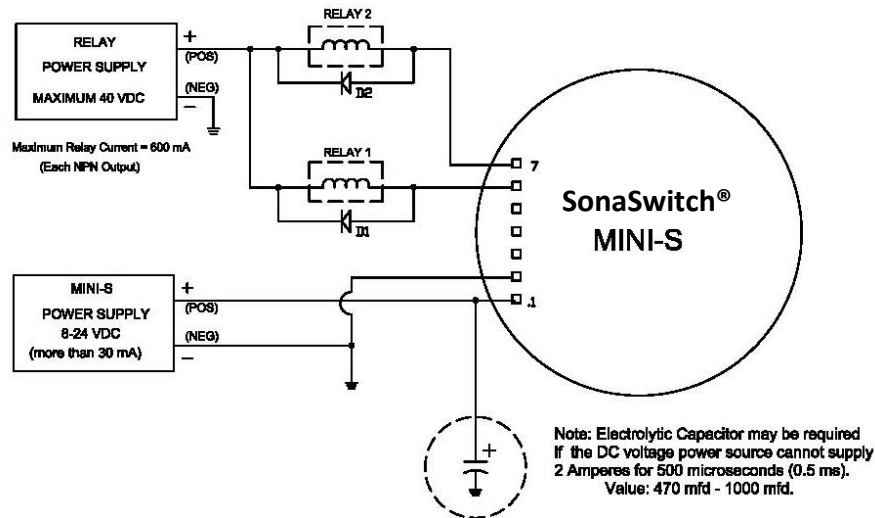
RELAY
POWER SUPPLY
MAXIMUM 40 VDC

+
(POS)
(NEG)
−

RELAY 2
D2

Maximum Relay Current = 600 mA
(Each NPN Output)

RELAY 1
D1

7

SonaSwitch®
MINI-S

MINI-S
POWER SUPPLY
6-24 VDC
(more than 30 mA)

+
(POS)
(NEG)
−

1

+

Note: Electrolytic Capacitor may be required If the DC voltage power source cannot supply 2 Amperes for 500 microseconds (0.5 ms).
Value: 470 mfd - 1000 mfd.